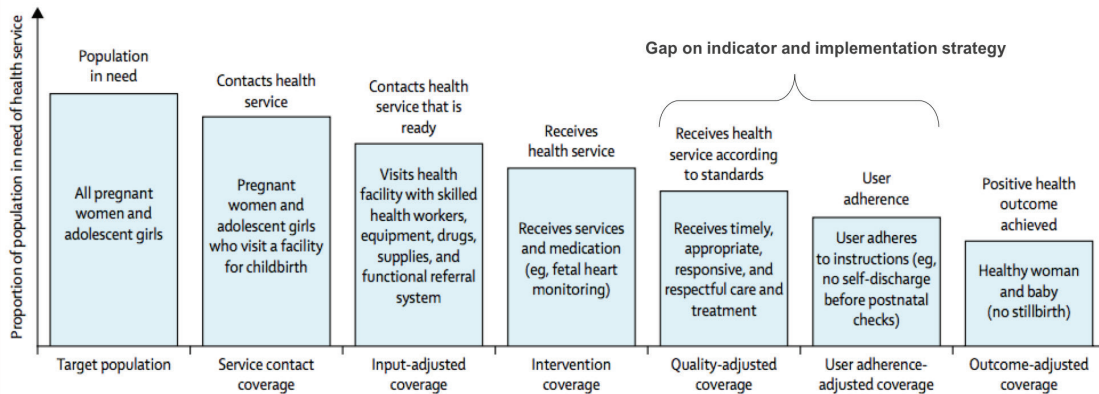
Proportion of population in need of health service

Gap on indicator and implementation strategy

Population in need

All pregnant women and adolescent girls

Target population

Contacts health service

Pregnant women and adolescent girls who visit a facility for childbirth

Service contact coverage

Contacts health service that is ready

Visits health facility with skilled health workers, equipment, drugs, supplies, and functional referral system

Input-adjusted coverage

Receives health service

Receives services and medication (eg, fetal heart monitoring)

Intervention coverage

Receives health service according to standards

Receives timely, appropriate, responsive, and respectful care and treatment

Quality-adjusted coverage

User adherence

User adheres to instructions (eg, no self-discharge before postnatal checks)

User adherence-adjusted coverage

Positive health outcome achieved

Healthy woman and baby (no stillbirth)

Outcome-adjusted coverage